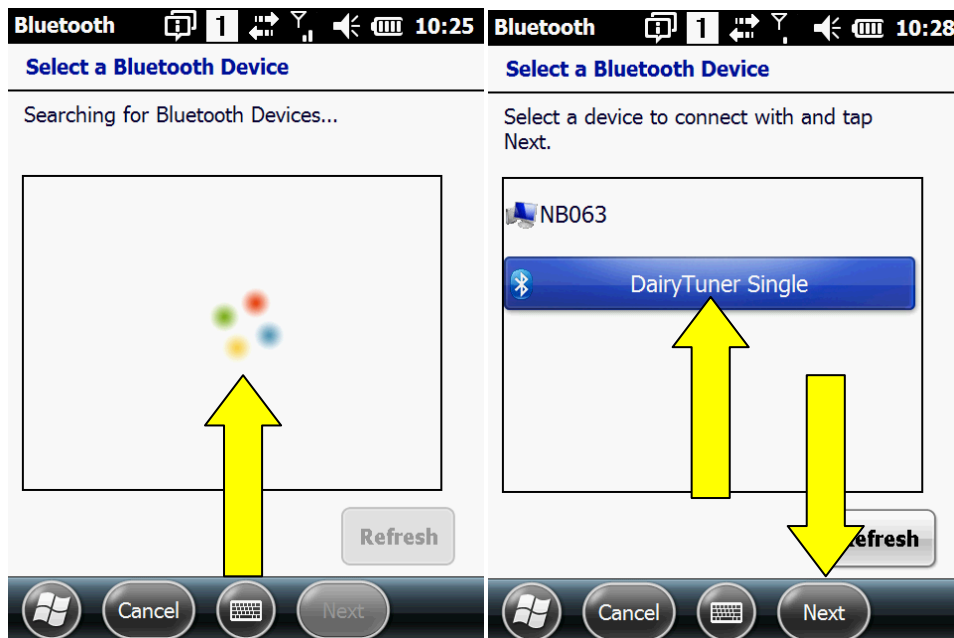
Bluetooth 1 10:25

Select a Bluetooth Device

Searching for Bluetooth Devices...

Refresh

Cancel Next

Bluetooth 1 10:28

Select a Bluetooth Device

Select a device to connect with and tap Next.

NB063

DairyTuner Single

efresh

Cancel Next